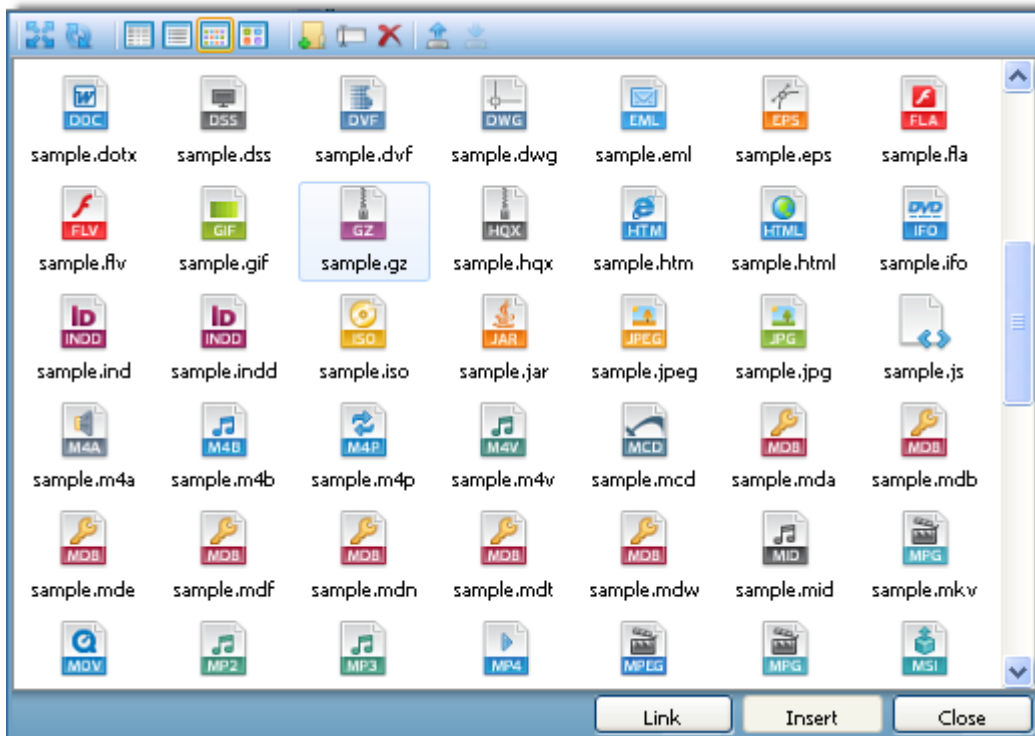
DOC sample.dotx
DSS sample.dss
DVF sample.dvf
DWG sample.dwg
EML sample.eml
EPS sample.eps
FLA sample.fla

FLV sample.flv
GIF sample.gif
GZ sample.gz
HQX sample.hqx
HTM sample.htm
HTML sample.html
DVD IFO sample.ifo

INDD sample.ind
INDD sample.indd
ISO sample.iso
JAR sample.jar
JPEG sample.jpeg
JPG sample.jpg
sample.js

M4A sample.m4a
M4B sample.m4b
M4P sample.m4p
M4V sample.m4v
MCD sample.mcd
MDB sample.mda
MDB sample.mdb

MDB sample.mde
MDB sample.mdf
MDB sample.mdn
MDB sample.mdt
MDB sample.mdw
MID sample.mid
MPG sample.mkv

MOV
MP2
MP3
MP4
MPEG
MPG
MSI

Link
Insert
Close